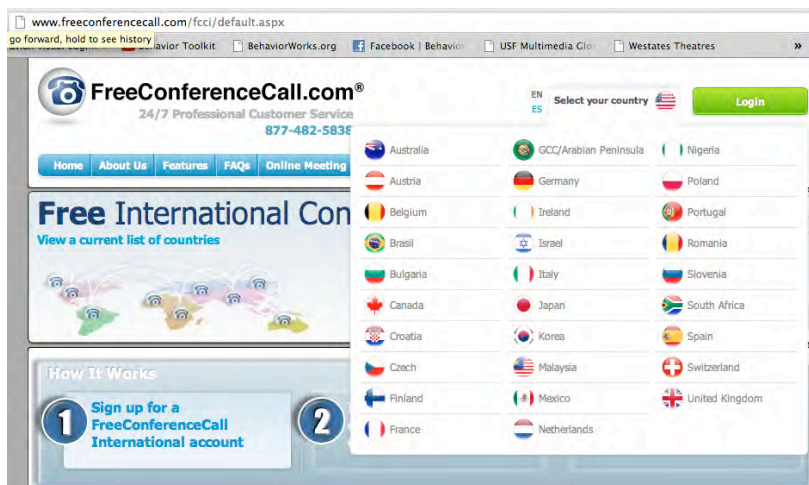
www.freeconferencecall.com/fcci/default.aspx

go forward, hold to see history

Behavior Toolkit BehaviorWorks.org Facebook | Behavior USF Multimedia Glo Westates Theatres »

FreeConferenceCall.com®

24/7 Professional Customer Service

877-482-5838

EN
ES

Select your country

Login

Home About Us Features FAQs Online Meeting

Free International Con

View a current list of countries

| Australia | GCC/Arabian Peninsula | Nigeria |
|---|---|---|
| Austria | Germany | Poland |
| Belgium | Ireland | Portugal |
| Brasil | Israel | Romania |
| Bulgaria | Italy | Slovenia |
| Canada | Japan | South Africa |
| Croatia | Korea | Spain |
| Czech | Malaysia | Switzerland |
| Finland | Mexico | United Kingdom |
| France | Netherlands | |

How It Works

1 Sign up for a FreeConferenceCall International account

2